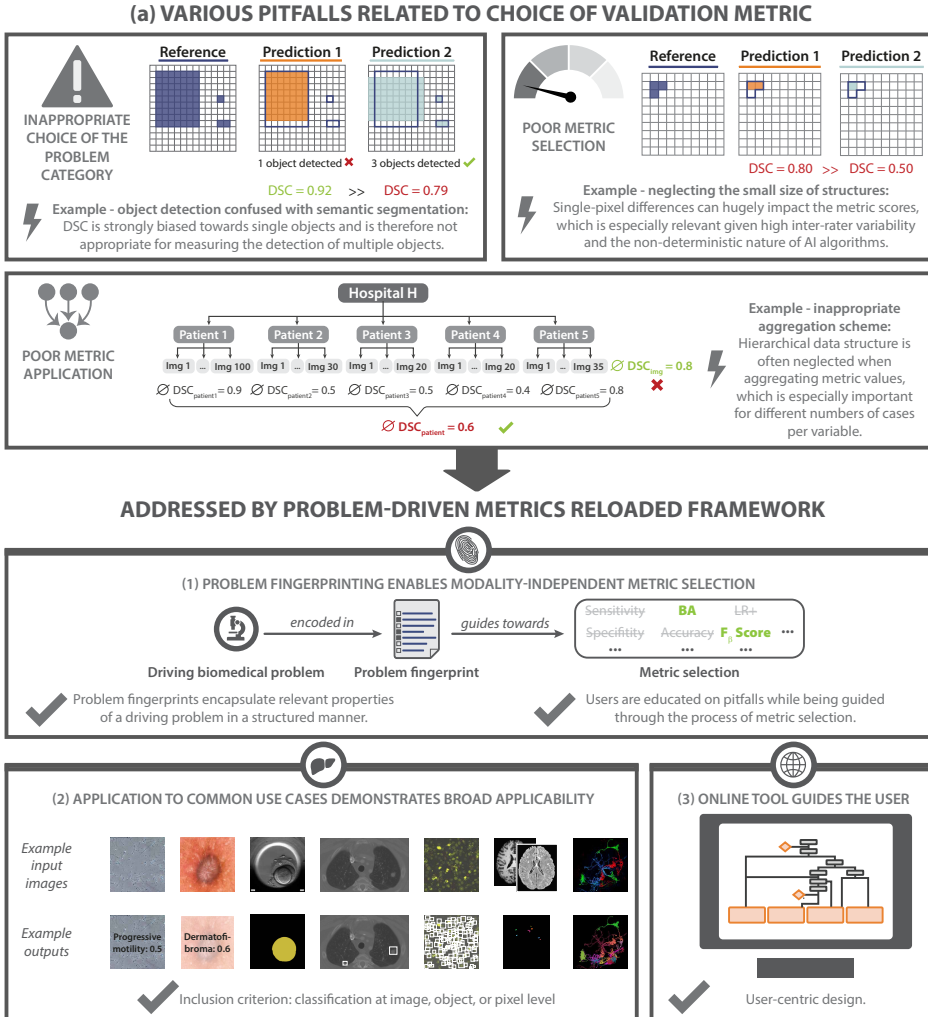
(a) VARIOUS PITFALLS RELATED TO CHOICE OF VALIDATION METRIC

INAPPROPRIATE CHOICE OF THE PROBLEM CATEGORY

Reference | Prediction 1 | Prediction 2

1 object detected ✖ | 3 objects detected ✔

DSC = 0.92 >> DSC = 0.79

Example - object detection confused with semantic segmentation: DSC is strongly biased towards single objects and is therefore not appropriate for measuring the detection of multiple objects.

POOR METRIC SELECTION

Reference | Prediction 1 | Prediction 2

DSC = 0.80 >> DSC = 0.50

Example - neglecting the small size of structures: Single-pixel differences can hugely impact the metric scores, which is especially relevant given high inter-rater variability and the non-deterministic nature of AI algorithms.

POOR METRIC APPLICATION

Hospital H

Patient 1 | Patient 2 | Patient 3 | Patient 4 | Patient 5

Img 1 ... Img 100 | Img 1 ... Img 30 | Img 1 ... Img 20 | Img 1 ... Img 20 | Img 1 ... Img 35

$\varnothing$ DSC$_{img}$ = 0.8 ✖

$\varnothing$ DSC$_{patient1}$ = 0.9 | $\varnothing$ DSC$_{patient2}$ = 0.5 | $\varnothing$ DSC$_{patient3}$ = 0.5 | $\varnothing$ DSC$_{patient4}$ = 0.4 | $\varnothing$ DSC$_{patient5}$ = 0.8

$\varnothing$ DSC$_{patient}$ = 0.6 ✔

Example - inappropriate aggregation scheme: Hierarchical data structure is often neglected when aggregating metric values, which is especially important for different numbers of cases per variable.

ADDRESSED BY PROBLEM-DRIVEN METRICS RELOADED FRAMEWORK

(1) PROBLEM FINGERPRINTING ENABLES MODALITY-INDEPENDENT METRIC SELECTION

Driving biomedical problem — encoded in — Problem fingerprint — guides towards — Metric selection

Sensitivity BA LR+
Specificity Accuracy F$_\beta$ Score ...
... ...

Problem fingerprints encapsulate relevant properties of a driving problem in a structured manner.

Users are educated on pitfalls while being guided through the process of metric selection.

(2) APPLICATION TO COMMON USE CASES DEMONSTRATES BROAD APPLICABILITY

Example input images

Example outputs

Progressive motility: 0.5

Dermatofibroma: 0.6

Inclusion criterion: classification at image, object, or pixel level

(3) ONLINE TOOL GUIDES THE USER

User-centric design.